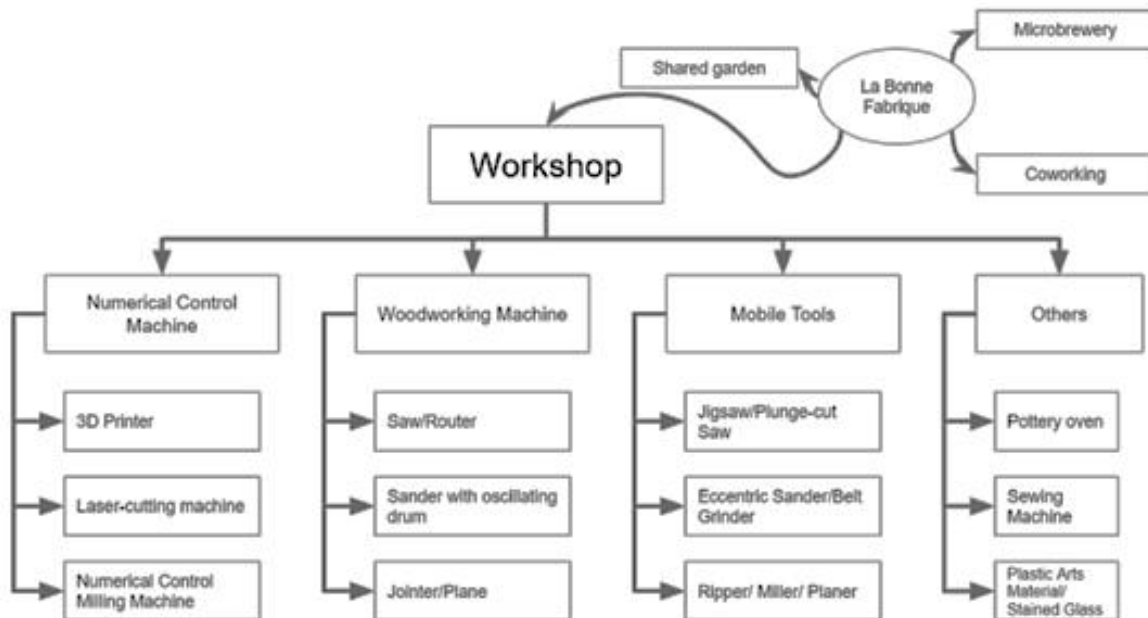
Microbrewery

Shared garden

La Bonne Fabrique

Workshop

Coworking

Numerical Control Machine

3D Printer

Laser-cutting machine

Numerical Control Milling Machine

Woodworking Machine

Saw/Router

Sander with oscillating drum

Jointer/Plane

Mobile Tools

Jigsaw/Plunge-cut Saw

Eccentric Sander/Belt Grinder

Ripper/ Miller/ Planer

Others

Pottery oven

Sewing Machine

Plastic Arts Material/ Stained Glass